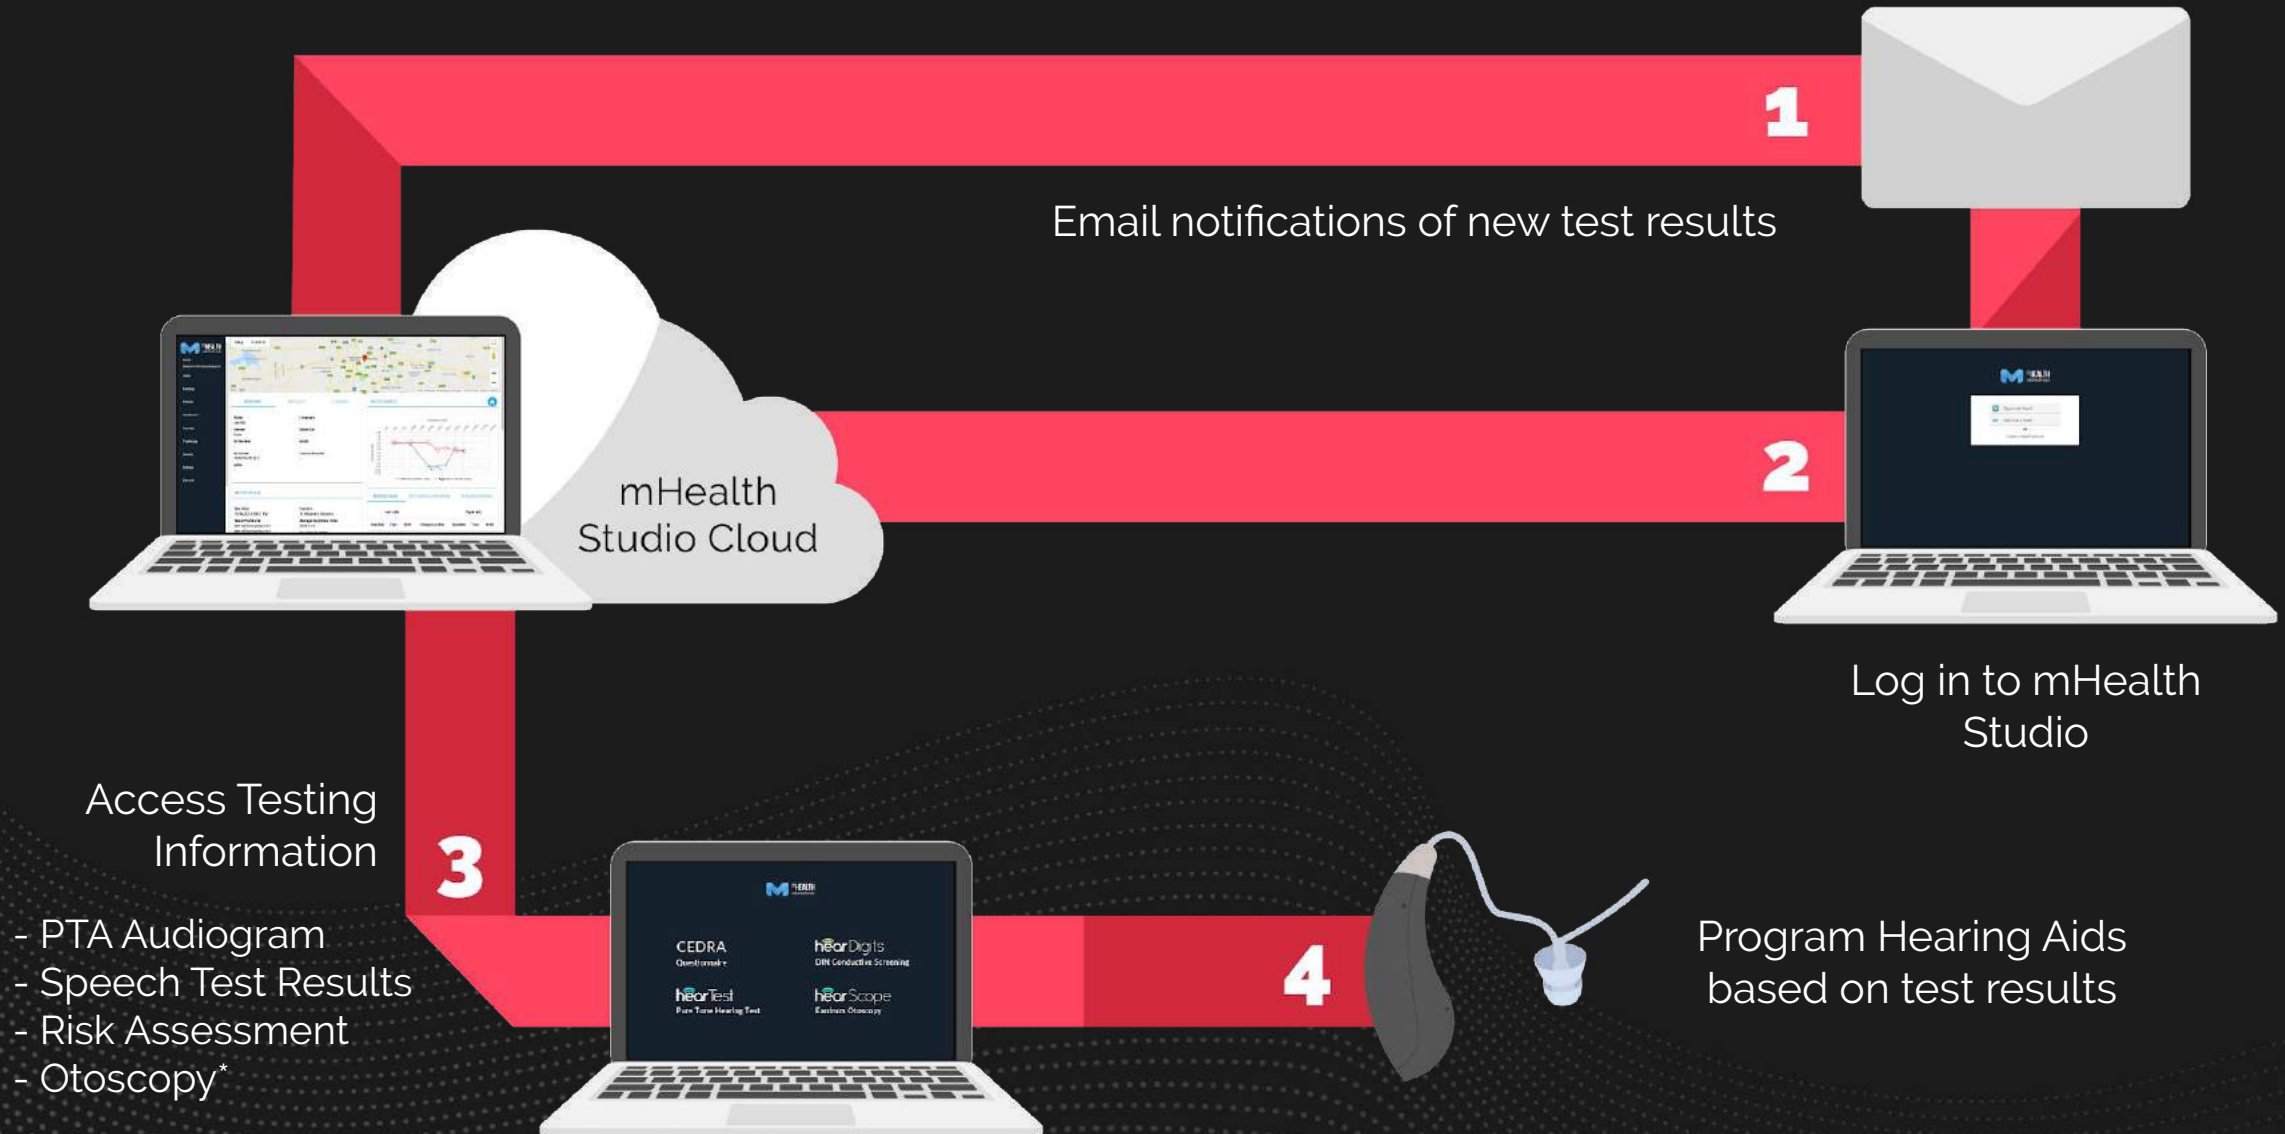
1

Email notifications of new test results

mHealth Studio Cloud

2

Log in to mHealth Studio

Access Testing Information

3

- PTA Audiogram
- Speech Test Results
- Risk Assessment
- Otoscopy*

CEDRA
Questionnaire

hearDigits
DIN Conductive Screening

hearTest
Pure Tone Hearing Test

hearScope
Eardrum Otoscopy

4

Program Hearing Aids based on test results